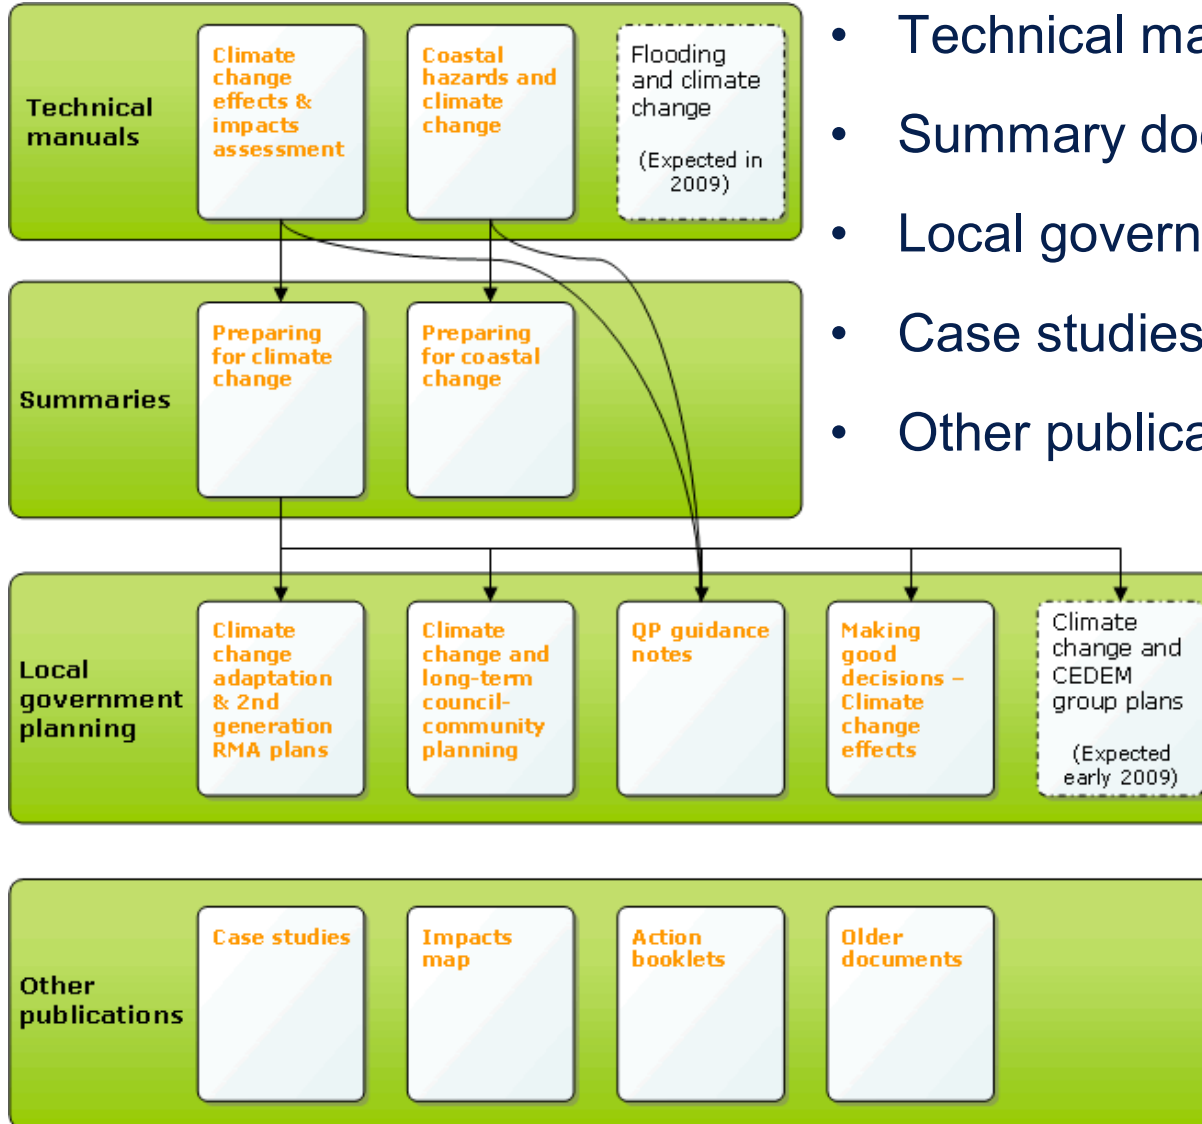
Technical manuals

Climate change effects & impacts assessment

Coastal hazards and climate change

Flooding and climate change

(Expected in 2009)

Summaries

Preparing for climate change

Preparing for coastal change

Local government planning

Climate change adaptation & 2nd generation RMA plans

Climate change and long-term council-community planning

QP guidance notes

Making good decisions – Climate change effects

Climate change and CEDEM group plans

(Expected early 2009)

Other publications

Case studies

Impacts map

Action booklets

Older documents

• Technical ma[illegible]

• Summary do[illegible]

• Local govern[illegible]

• Case studies

• Other publica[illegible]